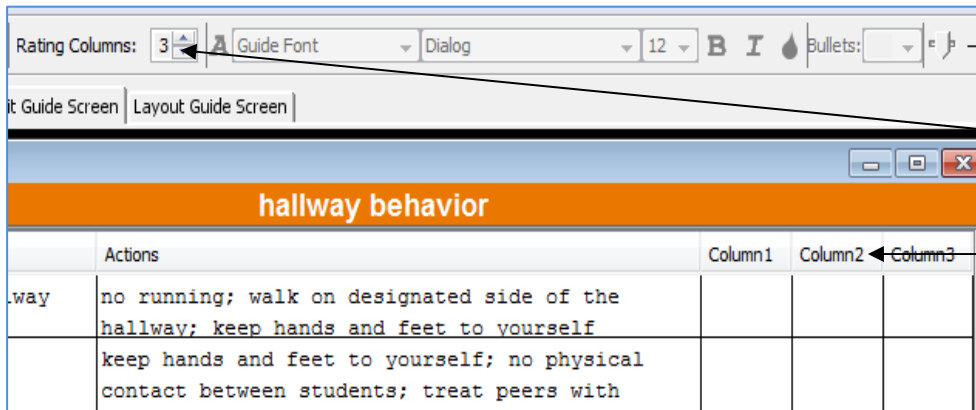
Rating Columns: 3 Guide Font Dialog 12 B I Bullets:

it Guide Screen | Layout Guide Screen

hallway behavior

| | Actions | Column1 | Column2 | Column3 |
|---|---|---|---|---|
| .way | no running; walk on designated side of the hallway; keep hands and feet to yourself | | | |
| | keep hands and feet to yourself; no physical contact between students; treat peers with | | | |